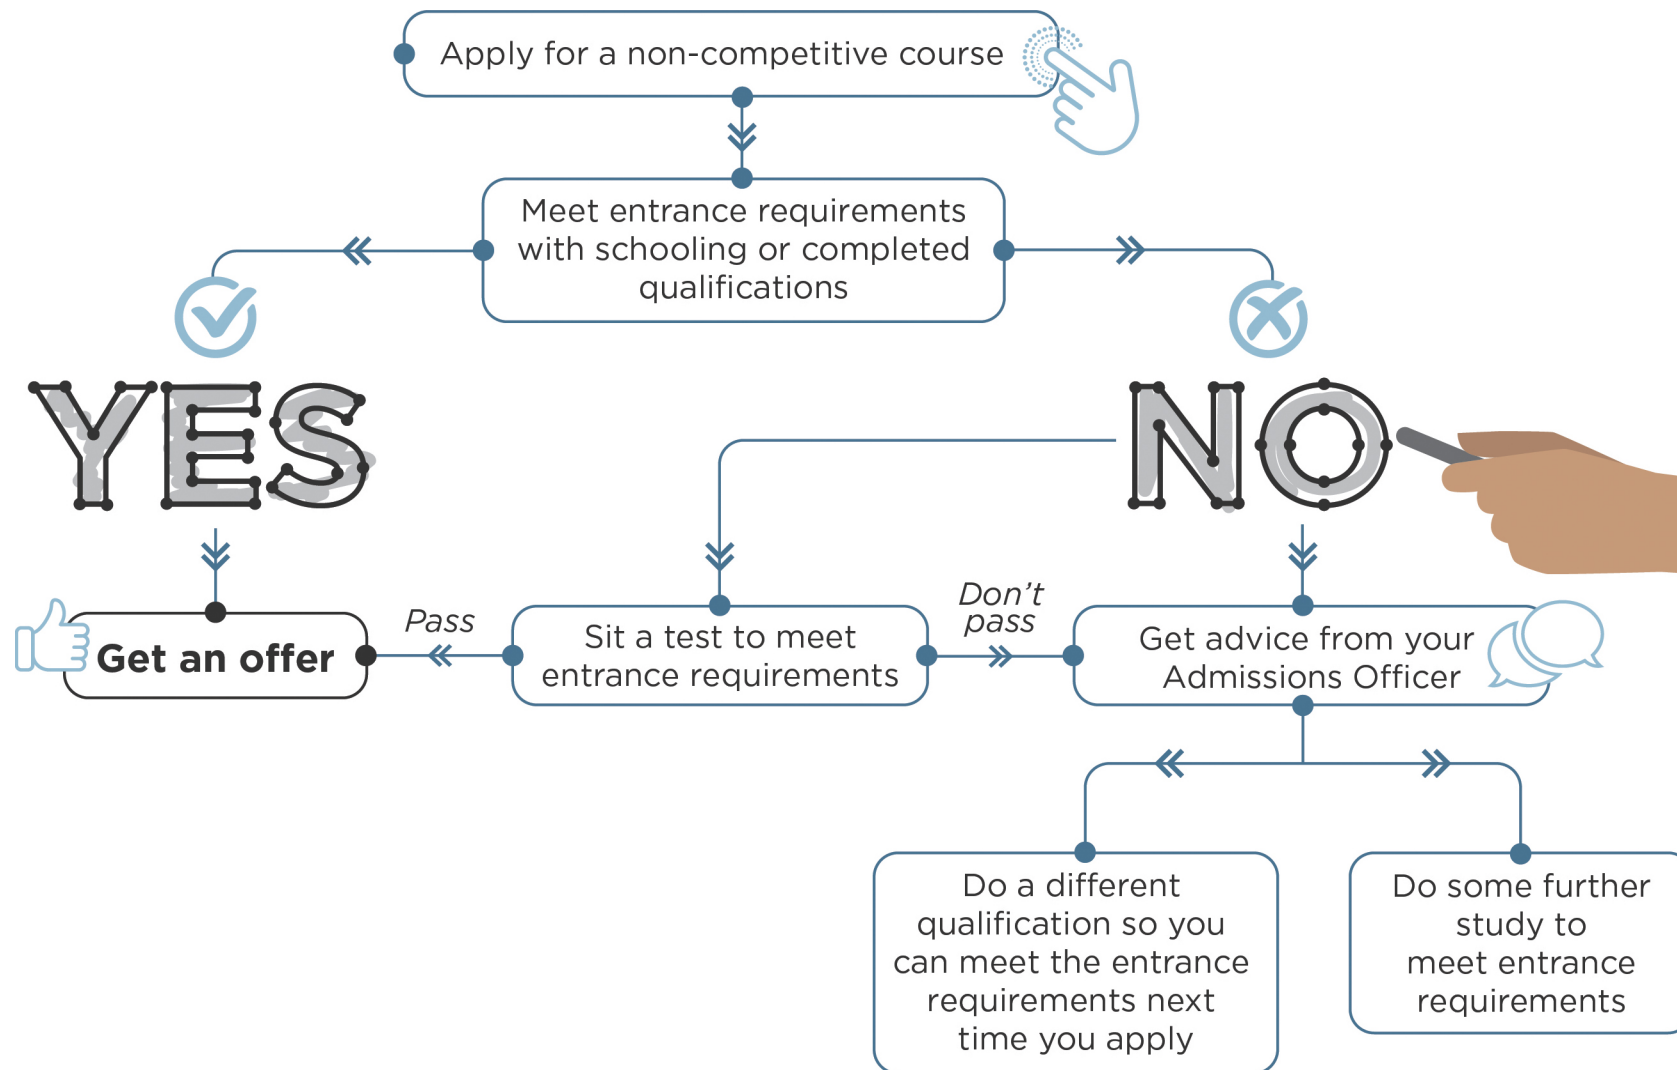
Apply for a non-competitive course

Meet entrance requirements with schooling or completed qualifications

YES

NO

Get an offer

Pass

Sit a test to meet entrance requirements

Don’t pass

Get advice from your Admissions Officer

Do a different qualification so you can meet the entrance requirements next time you apply

Do some further study to meet entrance requirements